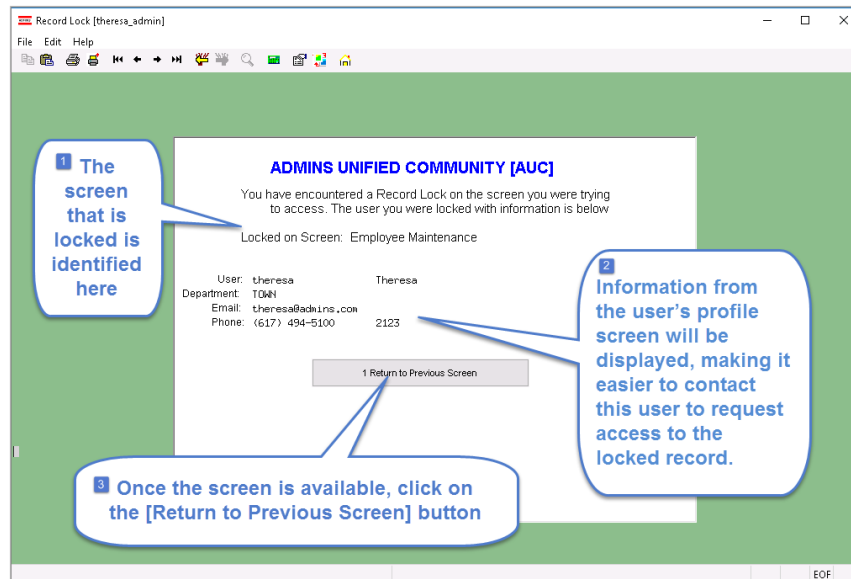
Record Lock [theresa_admin]

File Edit Help

1 The screen that is locked is identified here

ADMINS UNIFIED COMMUNITY [AUC]

You have encountered a Record Lock on the screen you were trying to access. The user you were locked with information is below

Locked on Screen: Employee Maintenance

| | | |
|---|---|---|
| User: | theresa | Theresa |
| Department: | TOWN | |
| Email: | theresa@admins.com | |
| Phone: | (617) 494-5100 | 2123 |

2 Information from the user's profile screen will be displayed, making it easier to contact this user to request access to the locked record.

1 Return to Previous Screen

3 Once the screen is available, click on the [Return to Previous Screen] button

EOF